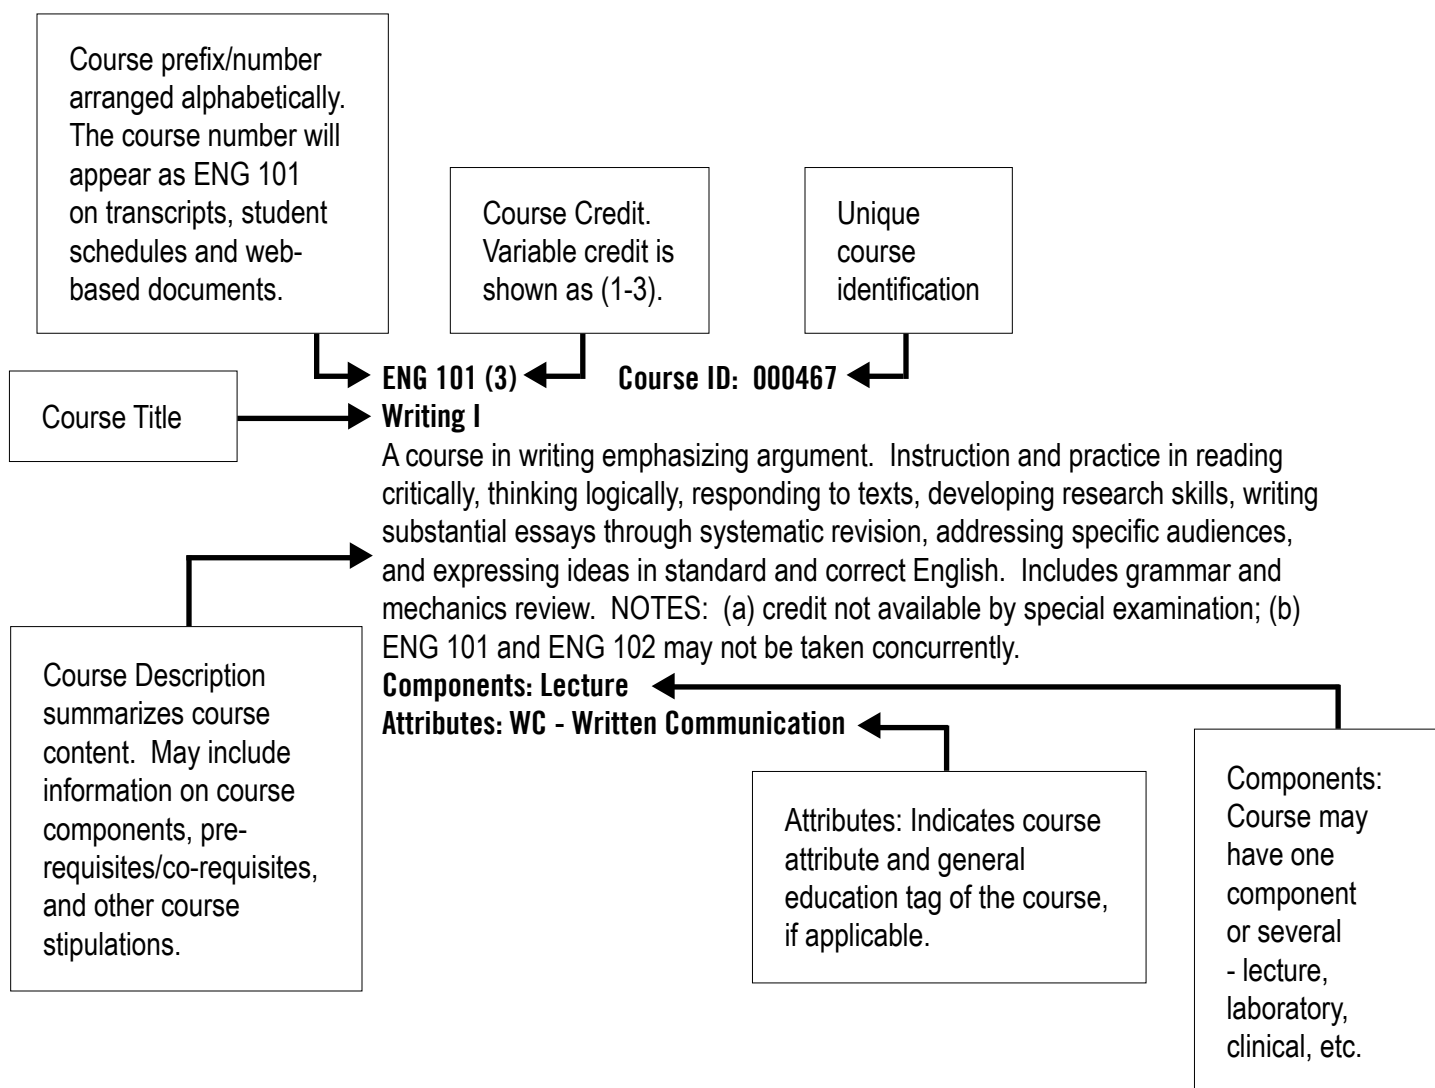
Course prefix/number arranged alphabetically. The course number will appear as ENG 101 on transcripts, student schedules and web-based documents.

Course Credit. Variable credit is shown as (1-3).

Unique course identification

Course Title

ENG 101 (3) Course ID: 000467
Writing I
A course in writing emphasizing argument. Instruction and practice in reading critically, thinking logically, responding to texts, developing research skills, writing substantial essays through systematic revision, addressing specific audiences, and expressing ideas in standard and correct English. Includes grammar and mechanics review. NOTES: (a) credit not available by special examination; (b) ENG 101 and ENG 102 may not be taken concurrently.
Components: Lecture
Attributes: WC - Written Communication

Course Description summarizes course content. May include information on course components, pre-requisites/co-requisites, and other course stipulations.

Attributes: Indicates course attribute and general education tag of the course, if applicable.

Components: Course may have one component or several - lecture, laboratory, clinical, etc.